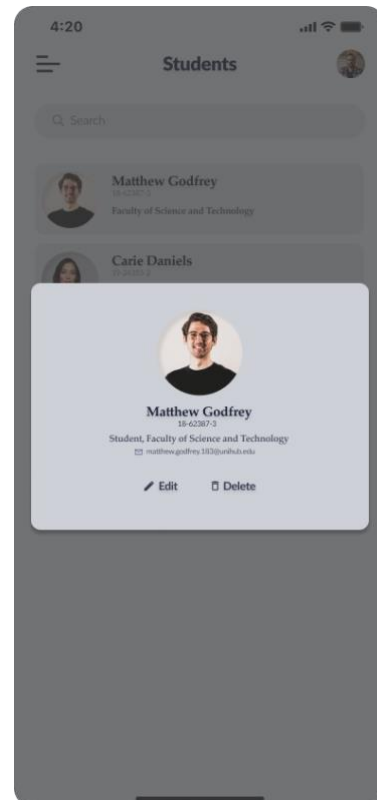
4:20

Students

Search

Matthew Godfrey
18-62387-3
Faculty of Science and Technology

Carie Daniels
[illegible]

Matthew Godfrey
18-62387-3
Student, Faculty of Science and Technology
matthew.godfrey.183@unihub.edu

Edit
Delete